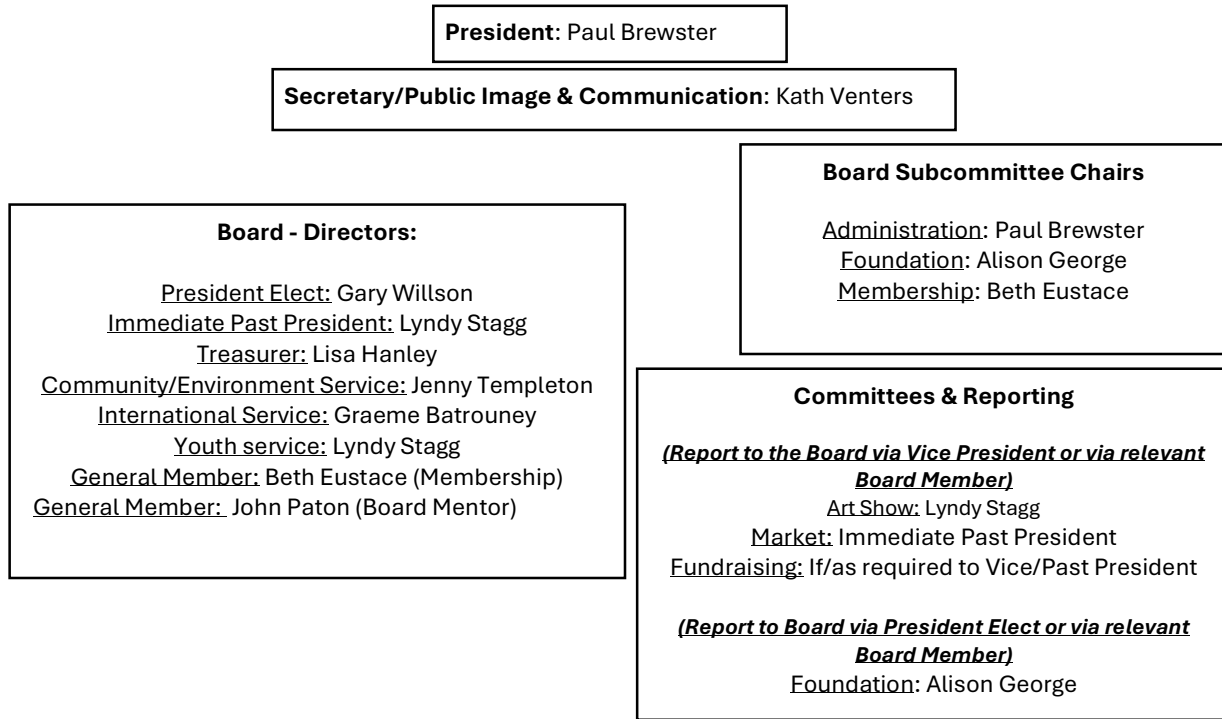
**President**: Paul Brewster

**Secretary/Public Image & Communication**: Kath Venters

**Board - Directors:**

President Elect: Gary Willson
Immediate Past President: Lyndy Stagg
Treasurer: Lisa Hanley
Community/Environment Service: Jenny Templeton
International Service: Graeme Batrouney
Youth service: Lyndy Stagg
General Member: Beth Eustace (Membership)
General Member: John Paton (Board Mentor)

**Board Subcommittee Chairs**

Administration: Paul Brewster
Foundation: Alison George
Membership: Beth Eustace

**Committees & Reporting**

***(Report to the Board via Vice President or via relevant Board Member)***
Art Show: Lyndy Stagg
Market: Immediate Past President
Fundraising: If/as required to Vice/Past President

***(Report to Board via President Elect or via relevant Board Member)***
Foundation: Alison George